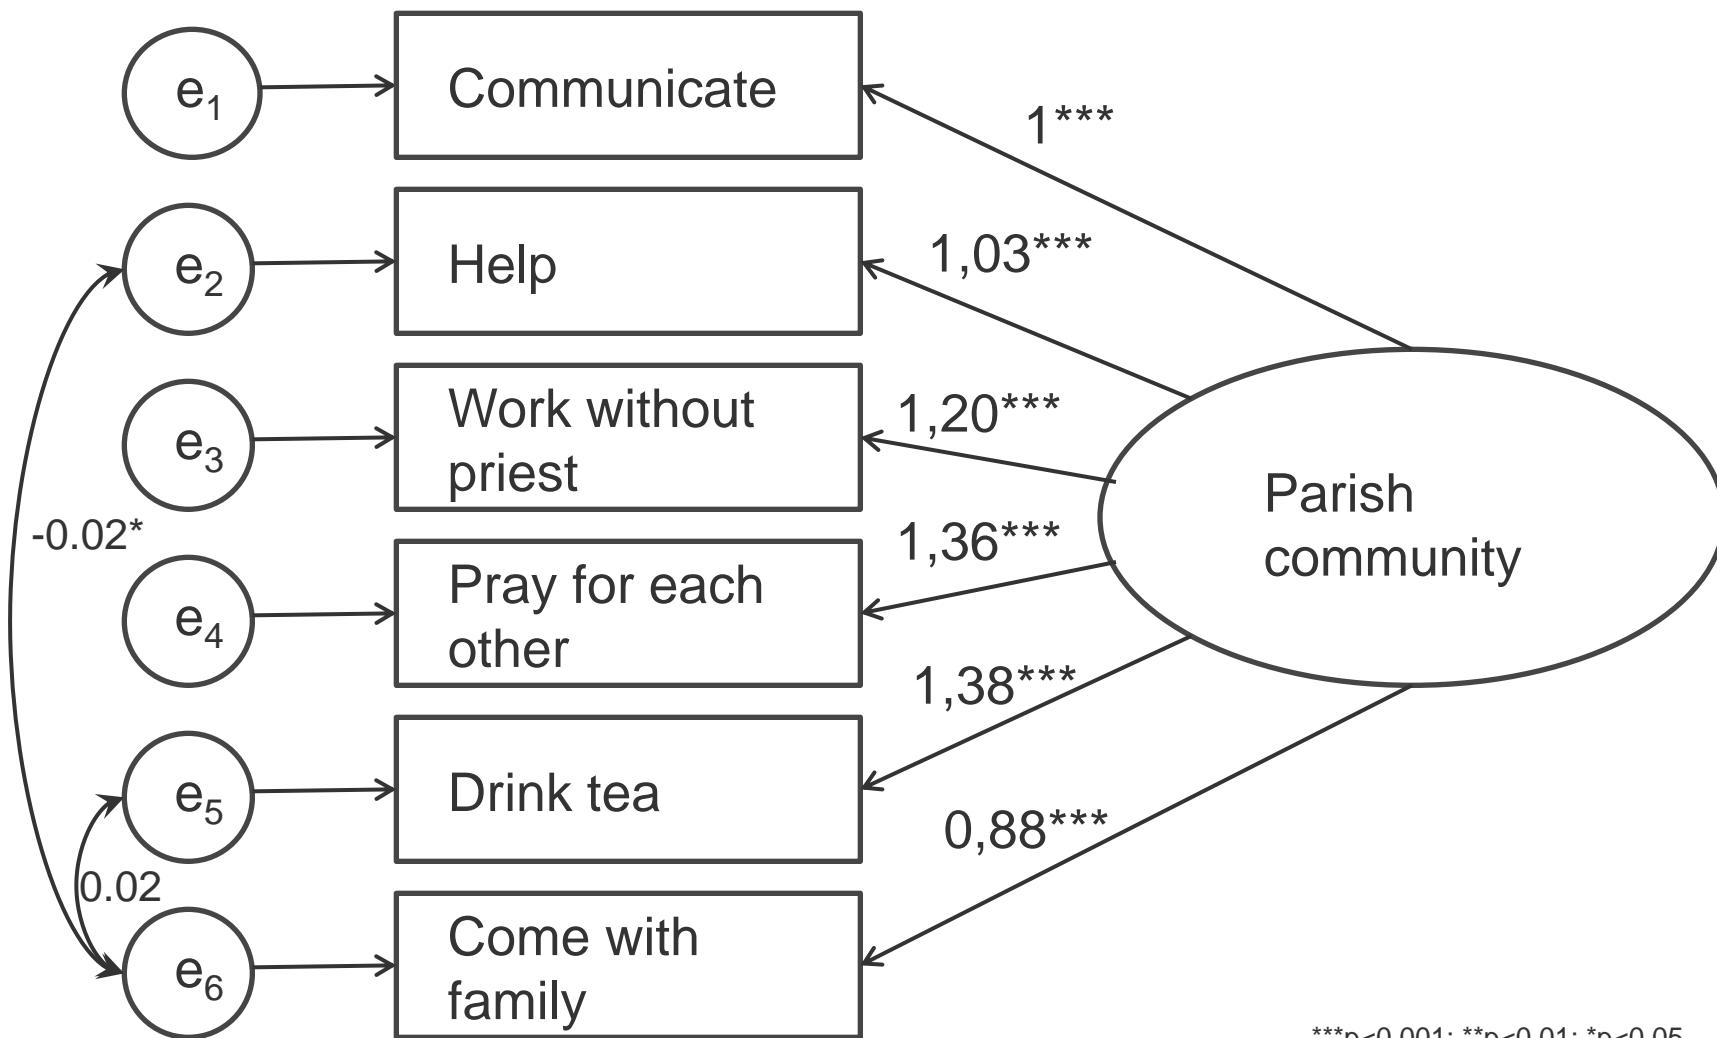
$e_1$

Communicate

1***

$e_2$

Help

1,03***

$e_3$

Work without priest

1,20***

-0.02*

$e_4$

Pray for each other

1,36***

Parish community

1,38***

$e_5$

Drink tea

0,88***

0.02

$e_6$

Come with family

***p<0.001; **p<0.01; *p<0.05